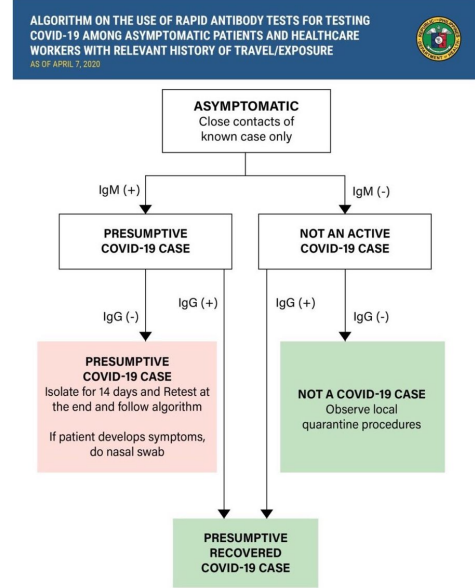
ALGORITHM ON THE USE OF RAPID ANTIBODY TESTS FOR TESTING COVID-19 AMONG ASYMPTOMATIC PATIENTS AND HEALTHCARE WORKERS WITH RELEVANT HISTORY OF TRAVEL/EXPOSURE

AS OF APRIL 7, 2020

ASYMPTOMATIC
Close contacts of known case only

IgM (+)

IgM (-)

PRESUMPTIVE COVID-19 CASE

NOT AN ACTIVE COVID-19 CASE

IgG (-)

IgG (+)

IgG (+)

IgG (-)

PRESUMPTIVE COVID-19 CASE
Isolate for 14 days and Retest at the end and follow algorithm

If patient develops symptoms, do nasal swab

NOT A COVID-19 CASE
Observe local quarantine procedures

PRESUMPTIVE RECOVERED COVID-19 CASE